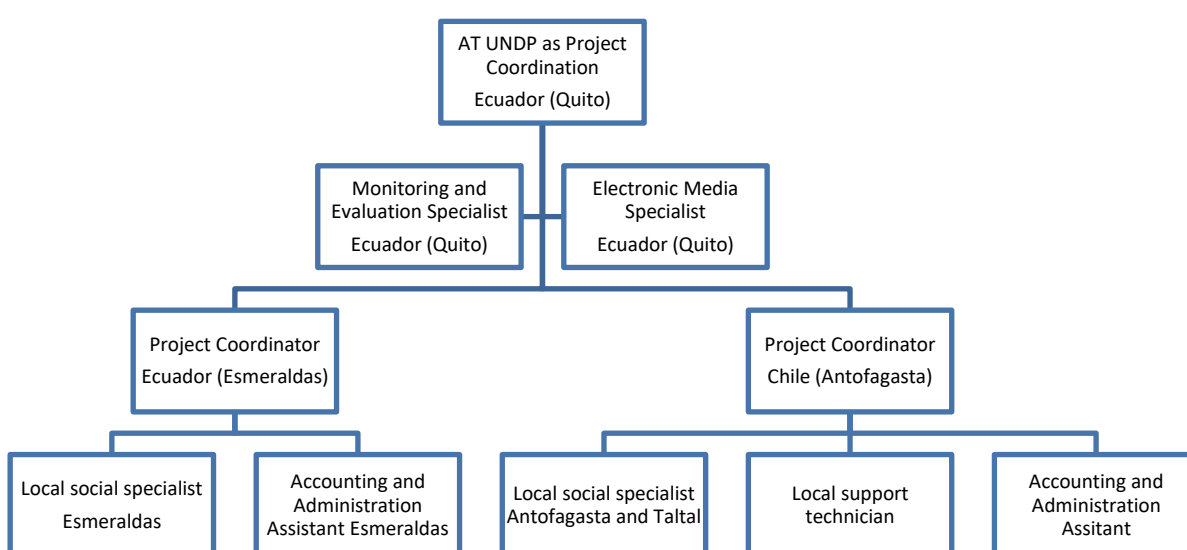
AT UNDP as Project Coordination
Ecuador (Quito)

Monitoring and Evaluation Specialist
Ecuador (Quito)

Electronic Media Specialist
Ecuador (Quito)

Project Coordinator
Ecuador (Esmeraldas)

Project Coordinator
Chile (Antofagasta)

Local social specialist
Esmeraldas

Accounting and Administration Assistant Esmeraldas

Local social specialist Antofagasta and Taltal

Local support technician

Accounting and Administration Assitant